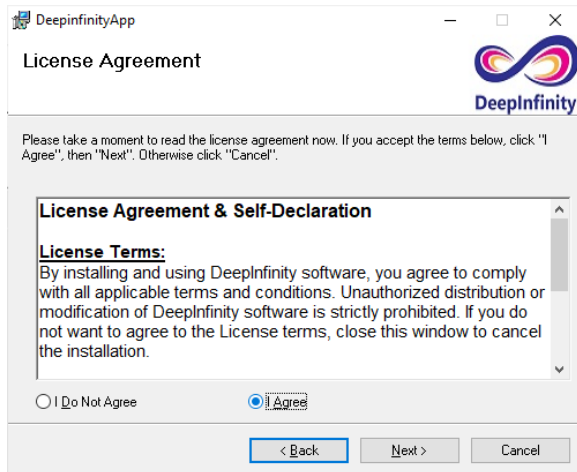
DeepinfinityApp

License Agreement

DeepInfinity

Please take a moment to read the license agreement now. If you accept the terms below, click "I Agree", then "Next". Otherwise click "Cancel".

License Agreement & Self-Declaration

License Terms:
By installing and using DeepInfinity software, you agree to comply with all applicable terms and conditions. Unauthorized distribution or modification of DeepInfinity software is strictly prohibited. If you do not want to agree to the License terms, close this window to cancel the installation.

I Do Not Agree

I Agree

< Back

Next >

Cancel